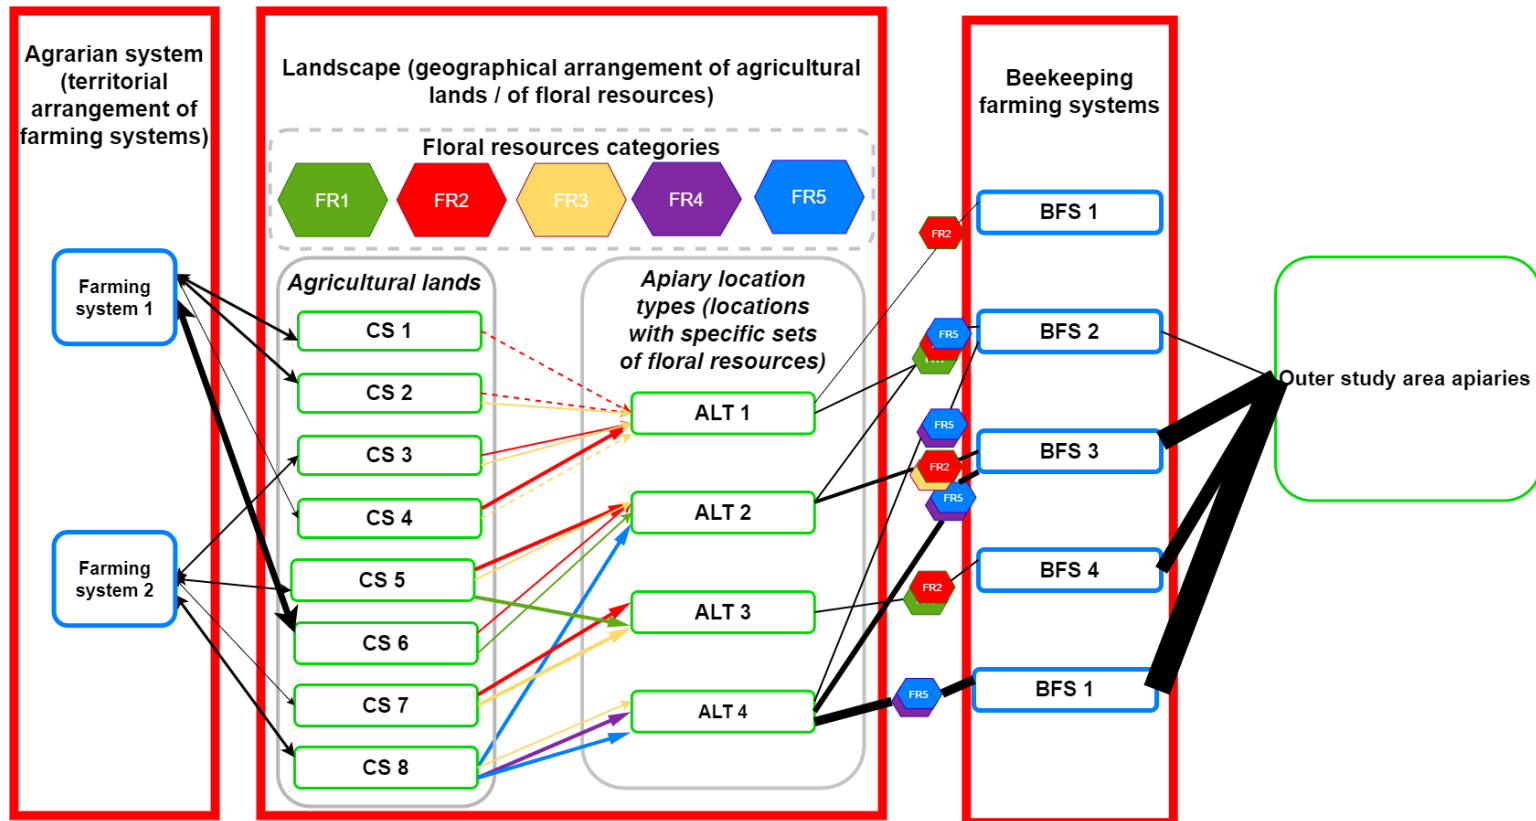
Agrarian system (territorial arrangement of farming systems)

Farming system 1

Farming system 2

Landscape (geographical arrangement of agricultural lands / of floral resources)

Floral resources categories

FR1 FR2 FR3 FR4 FR5

Agricultural lands

CS 1
CS 2
CS 3
CS 4
CS 5
CS 6
CS 7
CS 8

Apiary location types (locations with specific sets of floral resources)

ALT 1
ALT 2
ALT 3
ALT 4

Beekeeping farming systems

FR2
BFS 1
FR5
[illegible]
BFS 2
FR5
FR2
BFS 3
FR5
FR2
BFS 4
FR5
BFS 1

Outer study area apiaries